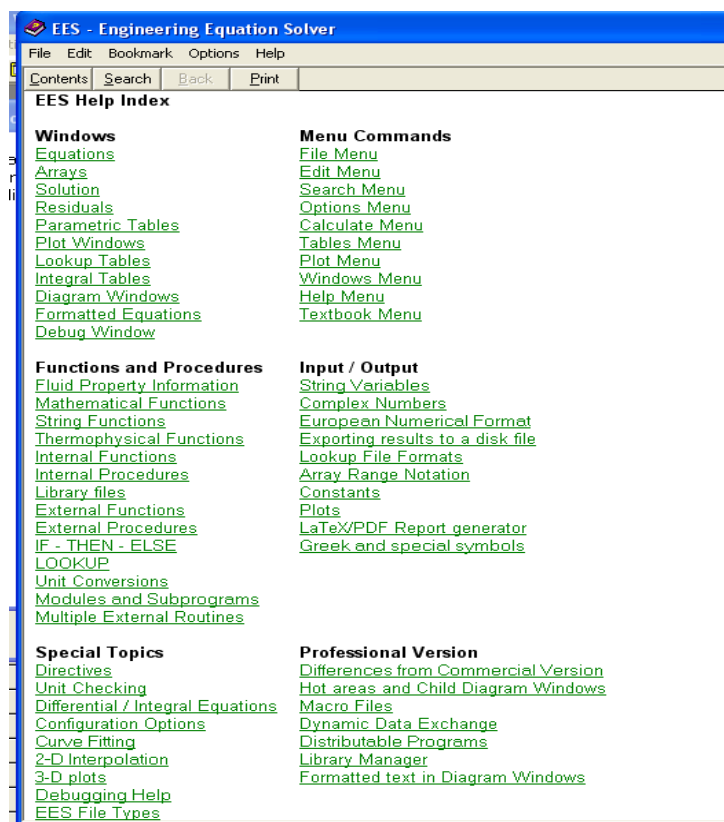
EES - Engineering Equation Solver

File Edit Bookmark Options Help

Contents Search Back Print

EES Help Index

Windows
Equations
Arrays
Solution
Residuals
Parametric Tables
Plot Windows
Lookup Tables
Integral Tables
Diagram Windows
Formatted Equations
Debug Window

Functions and Procedures
Fluid Property Information
Mathematical Functions
String Functions
Thermophysical Functions
Internal Functions
Internal Procedures
Library files
External Functions
External Procedures
IF - THEN - ELSE
LOOKUP
Unit Conversions
Modules and Subprograms
Multiple External Routines

Special Topics
Directives
Unit Checking
Differential / Integral Equations
Configuration Options
Curve Fitting
2-D Interpolation
3-D plots
Debugging Help
EES File Types

Menu Commands
File Menu
Edit Menu
Search Menu
Options Menu
Calculate Menu
Tables Menu
Plot Menu
Windows Menu
Help Menu
Textbook Menu

Input / Output
String Variables
Complex Numbers
European Numerical Format
Exporting results to a disk file
Lookup File Formats
Array Range Notation
Constants
Plots
LaTeX/PDF Report generator
Greek and special symbols

Professional Version
Differences from Commercial Version
Hot areas and Child Diagram Windows
Macro Files
Dynamic Data Exchange
Distributable Programs
Library Manager
Formatted text in Diagram Windows